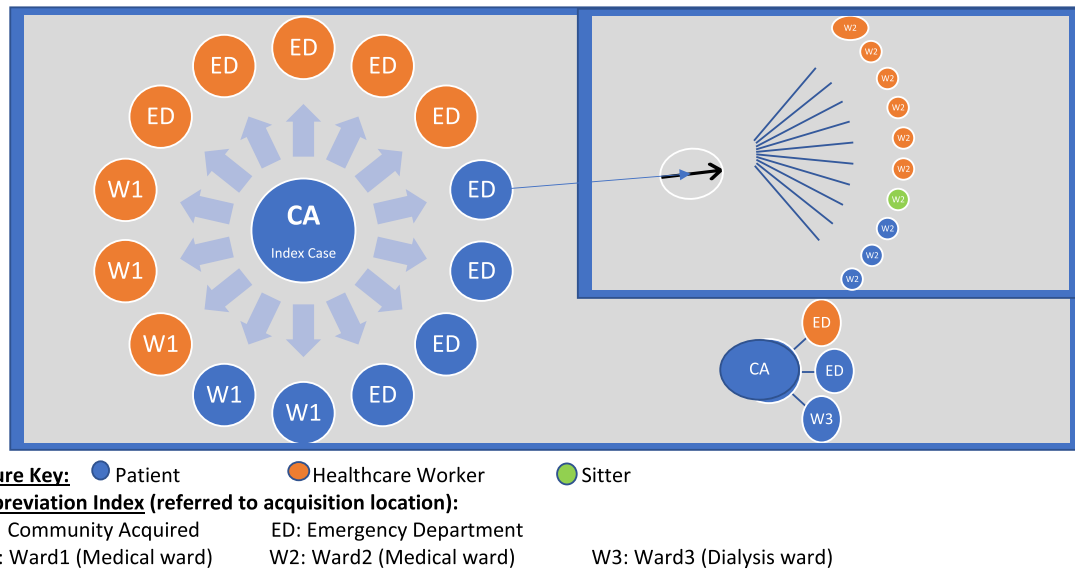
ED

ED

ED

ED

ED

W1

ED

W1

ED

W1

ED

W1

ED

W1

CA

Index Case

W2

W2

W2

W2

W2

W2

W2

W2

W2

W2

ED

CA

ED

W3

ure Key: Patient Healthcare Worker Sitter

previation Index (referred to acquisition location):

Community Acquired ED: Emergency Department

: Ward1 (Medical ward) W2: Ward2 (Medical ward) W3: Ward3 (Dialysis ward)